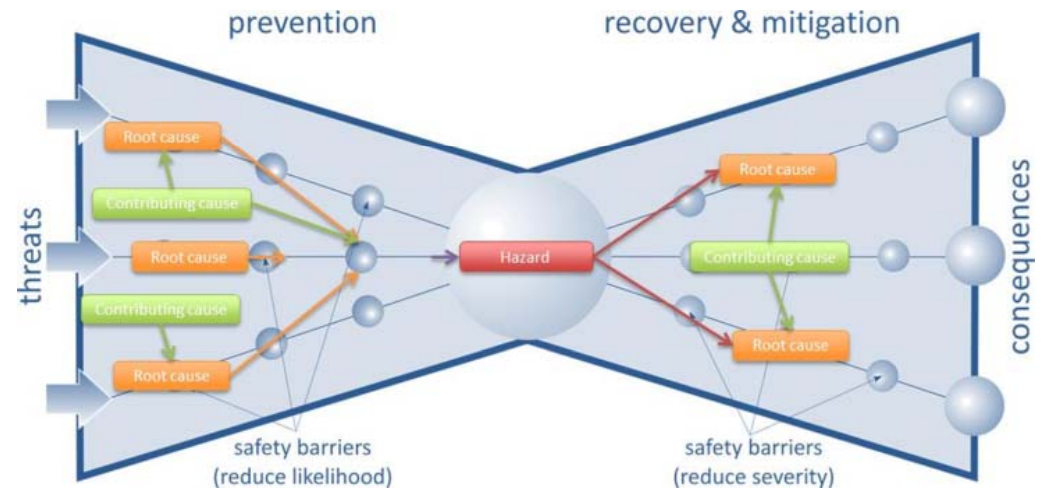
prevention

recovery & mitigation

threats

Root cause

Contributing cause

Root cause

Contributing cause

Root cause

Hazard

Root cause

Contributing cause

Root cause

consequences

safety barriers
(reduce likelihood)

safety barriers
(reduce severity)